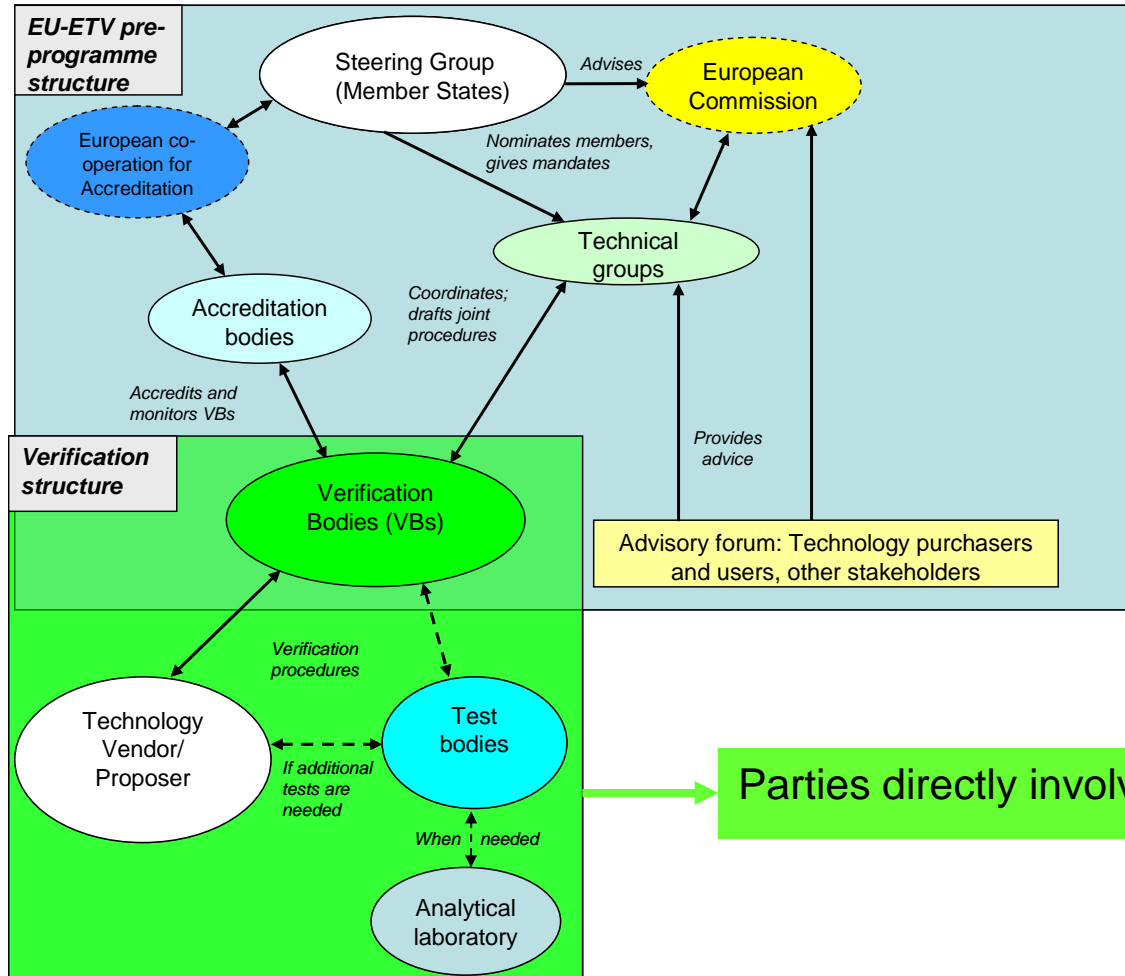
EU-ETV pre-programme structure

Steering Group (Member States)

Advises

European Commission

European co-operation for Accreditation

Nominates members, gives mandates

Technical groups

Accreditation bodies

Coordinates; drafts joint procedures

Accredits and monitors VBs

Provides advice

Verification structure

Verification Bodies (VBs)

Advisory forum: Technology purchasers and users, other stakeholders

Verification procedures

Technology Vendor/ Proposer

Test bodies

If additional tests are needed

Parties directly invol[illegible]

When needed

Analytical laboratory